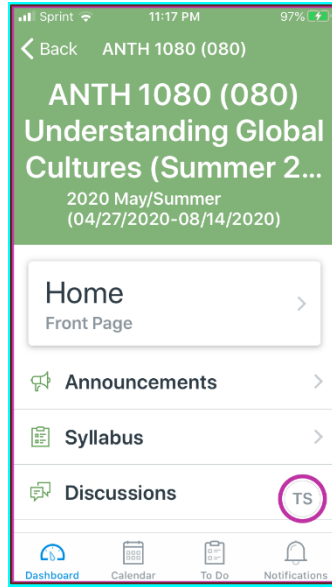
Sprint 11:17 PM 97%

Back ANTH 1080 (080)

ANTH 1080 (080) Understanding Global Cultures (Summer 2...

2020 May/Summer (04/27/2020-08/14/2020)

Home
Front Page

Announcements

Syllabus

Discussions

TS

Dashboard Calendar To Do Notifications